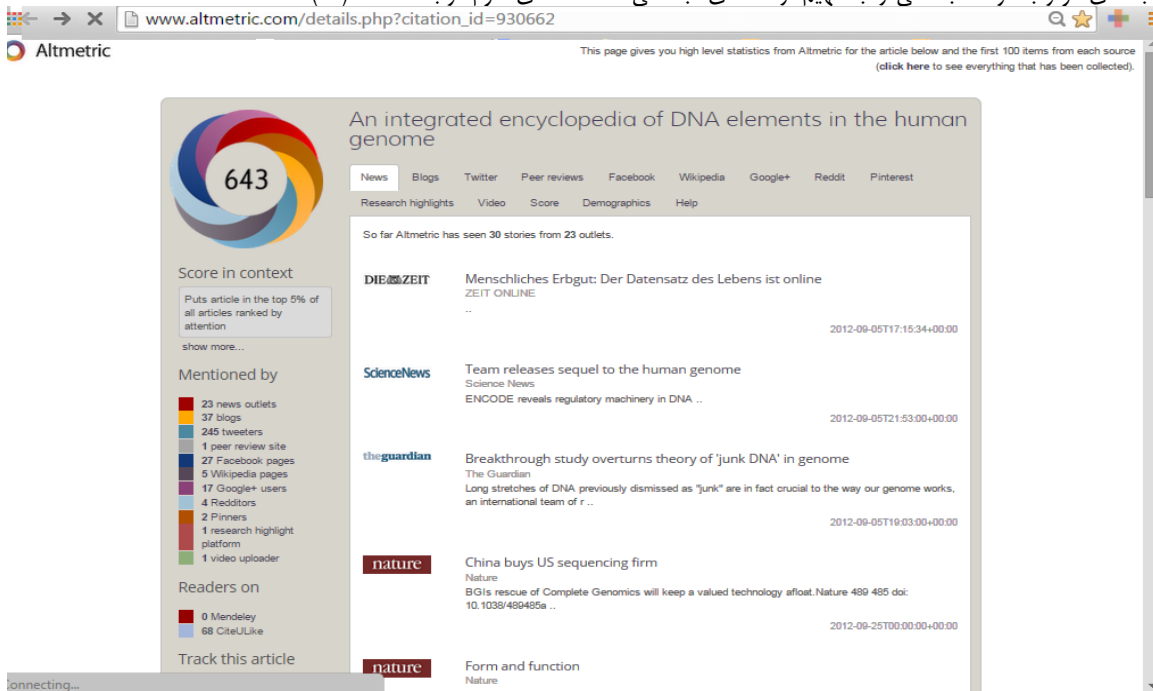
www.altmetric.com/details.php?citation_id=930662

Altmetric

This page gives you high level statistics from Altmetric for the article below and the first 100 items from each source (click here to see everything that has been collected).

643

An integrated encyclopedia of DNA elements in the human genome

News | Blogs | Twitter | Peer reviews | Facebook | Wikipedia | Google+ | Reddit | Pinterest | Research highlights | Video | Score | Demographics | Help

So far Altmetric has seen 30 stories from 23 outlets.

DIE ZEIT
Menschliches Erbgut: Der Datensatz des Lebens ist online
ZEIT ONLINE
..
2012-09-05T17:15:34+00:00

ScienceNews
Team releases sequel to the human genome
Science News
ENCODE reveals regulatory machinery in DNA ..
2012-09-05T21:53:00+00:00

theguardian
Breakthrough study overturns theory of 'junk DNA' in genome
The Guardian
Long stretches of DNA previously dismissed as "junk" are in fact crucial to the way our genome works, an international team of r ..
2012-09-05T19:03:00+00:00

nature
China buys US sequencing firm
Nature
BGIs rescue of Complete Genomics will keep a valued technology afloat.Nature 489 485 doi: 10.1038/489485a ..
2012-09-25T00:00:00+00:00

nature
Form and function
Nature

Score in context
Puts article in the top 5% of all articles ranked by attention
show more...

Mentioned by
23 news outlets
37 blogs
245 tweeters
1 peer review site
27 Facebook pages
5 Wikipedia pages
17 Google+ users
4 Redditors
2 Pinners
1 research highlight platform
1 video uploader

Readers on
0 Mendeley
68 CiteULike

Track this article

Connecting...